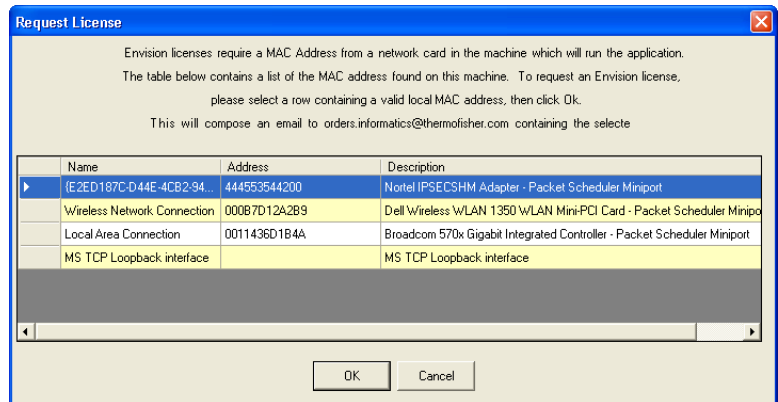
Request License

Envision licenses require a MAC Address from a network card in the machine which will run the application.

The table below contains a list of the MAC address found on this machine. To request an Envision license,

please select a row containing a valid local MAC address, then click Ok.

This will compose an email to orders.informatics@thermofisher.com containing the selecte

| | Name | Address | Description |
|---|---|---|---|
| ▶ | {E2ED187C-D44E-4CB2-94... | 444553544200 | Nortel IPSECSHM Adapter - Packet Scheduler Miniport |
| | Wireless Network Connection | 000B7D12A2B9 | Dell Wireless WLAN 1350 WLAN Mini-PCI Card - Packet Scheduler Minipo |
| | Local Area Connection | 0011436D1B4A | Broadcom 570x Gigabit Integrated Controller - Packet Scheduler Miniport |
| | MS TCP Loopback interface | | MS TCP Loopback interface |

OK Cancel